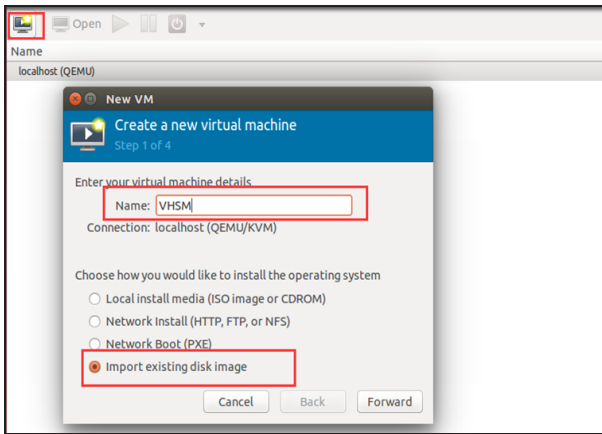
Open

Name

localhost (QEMU)

New VM

Create a new virtual machine

Step 1 of 4

Enter your virtual machine details

Name: VHSM

Connection: localhost (QEMU/KVM)

Choose how you would like to install the operating system

Local install media (ISO image or CDROM)

Network Install (HTTP, FTP, or NFS)

Network Boot (PXE)

Import existing disk image

Cancel

Back

Forward